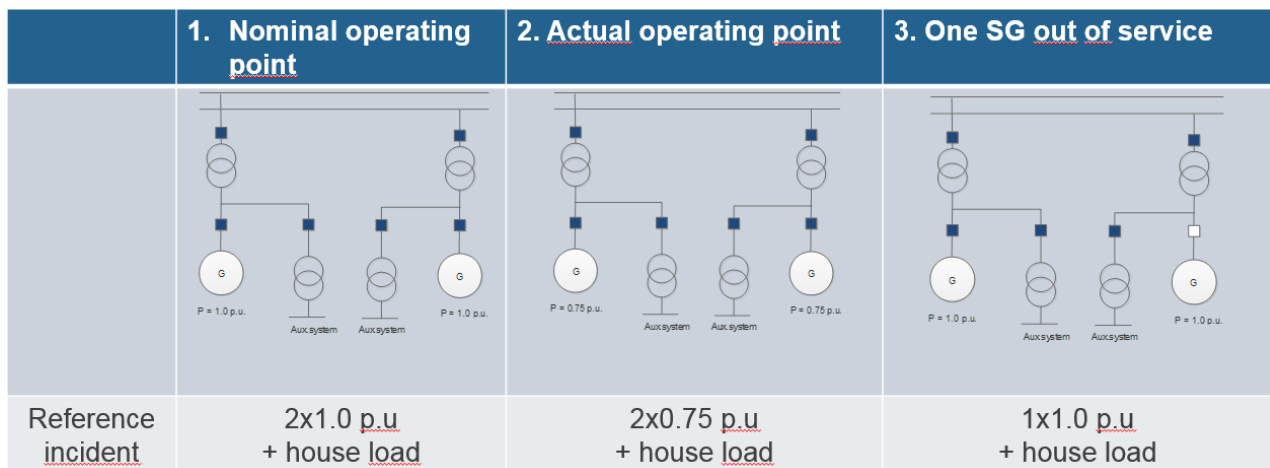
| | 1. Nominal operating point | 2. Actual operating point | 3. One SG out of service |
|---|---|---|---|
| | G G P = 1.0 p.u. Aux.system Aux.system P = 1.0 p.u. | G G P = 0.75 p.u. Aux.system Aux.system P = 0.75 p.u. | G G P = 1.0 p.u. Aux.system Aux.system P = 1.0 p.u. |
| Reference incident | 2x1.0 p.u + house load | 2x0.75 p.u + house load | 1x1.0 p.u + house load |